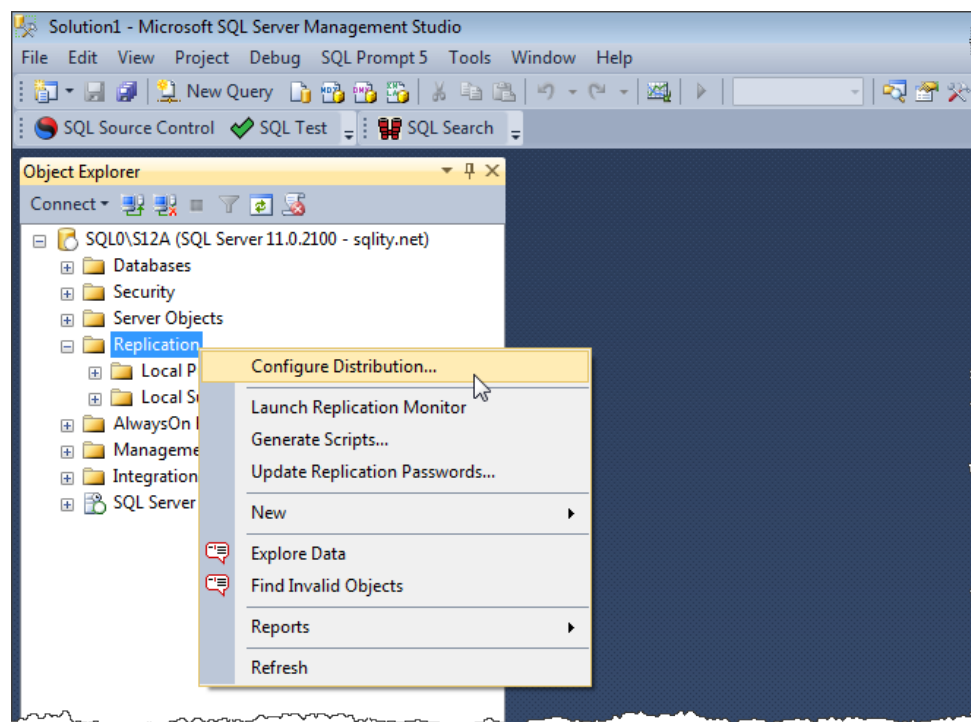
Solution1 - Microsoft SQL Server Management Studio

File Edit View Project Debug SQL Prompt 5 Tools Window Help

New Query

SQL Source Control SQL Test SQL Search

Object Explorer

Connect

SQL0\S12A (SQL Server 11.0.2100 - sqlity.net)
Databases
Security
Server Objects
Replication
Local P
Local S
AlwaysOn
Manageme
Integration
SQL Server

Configure Distribution...
Launch Replication Monitor
Generate Scripts...
Update Replication Passwords...
New
Explore Data
Find Invalid Objects
Reports
Refresh